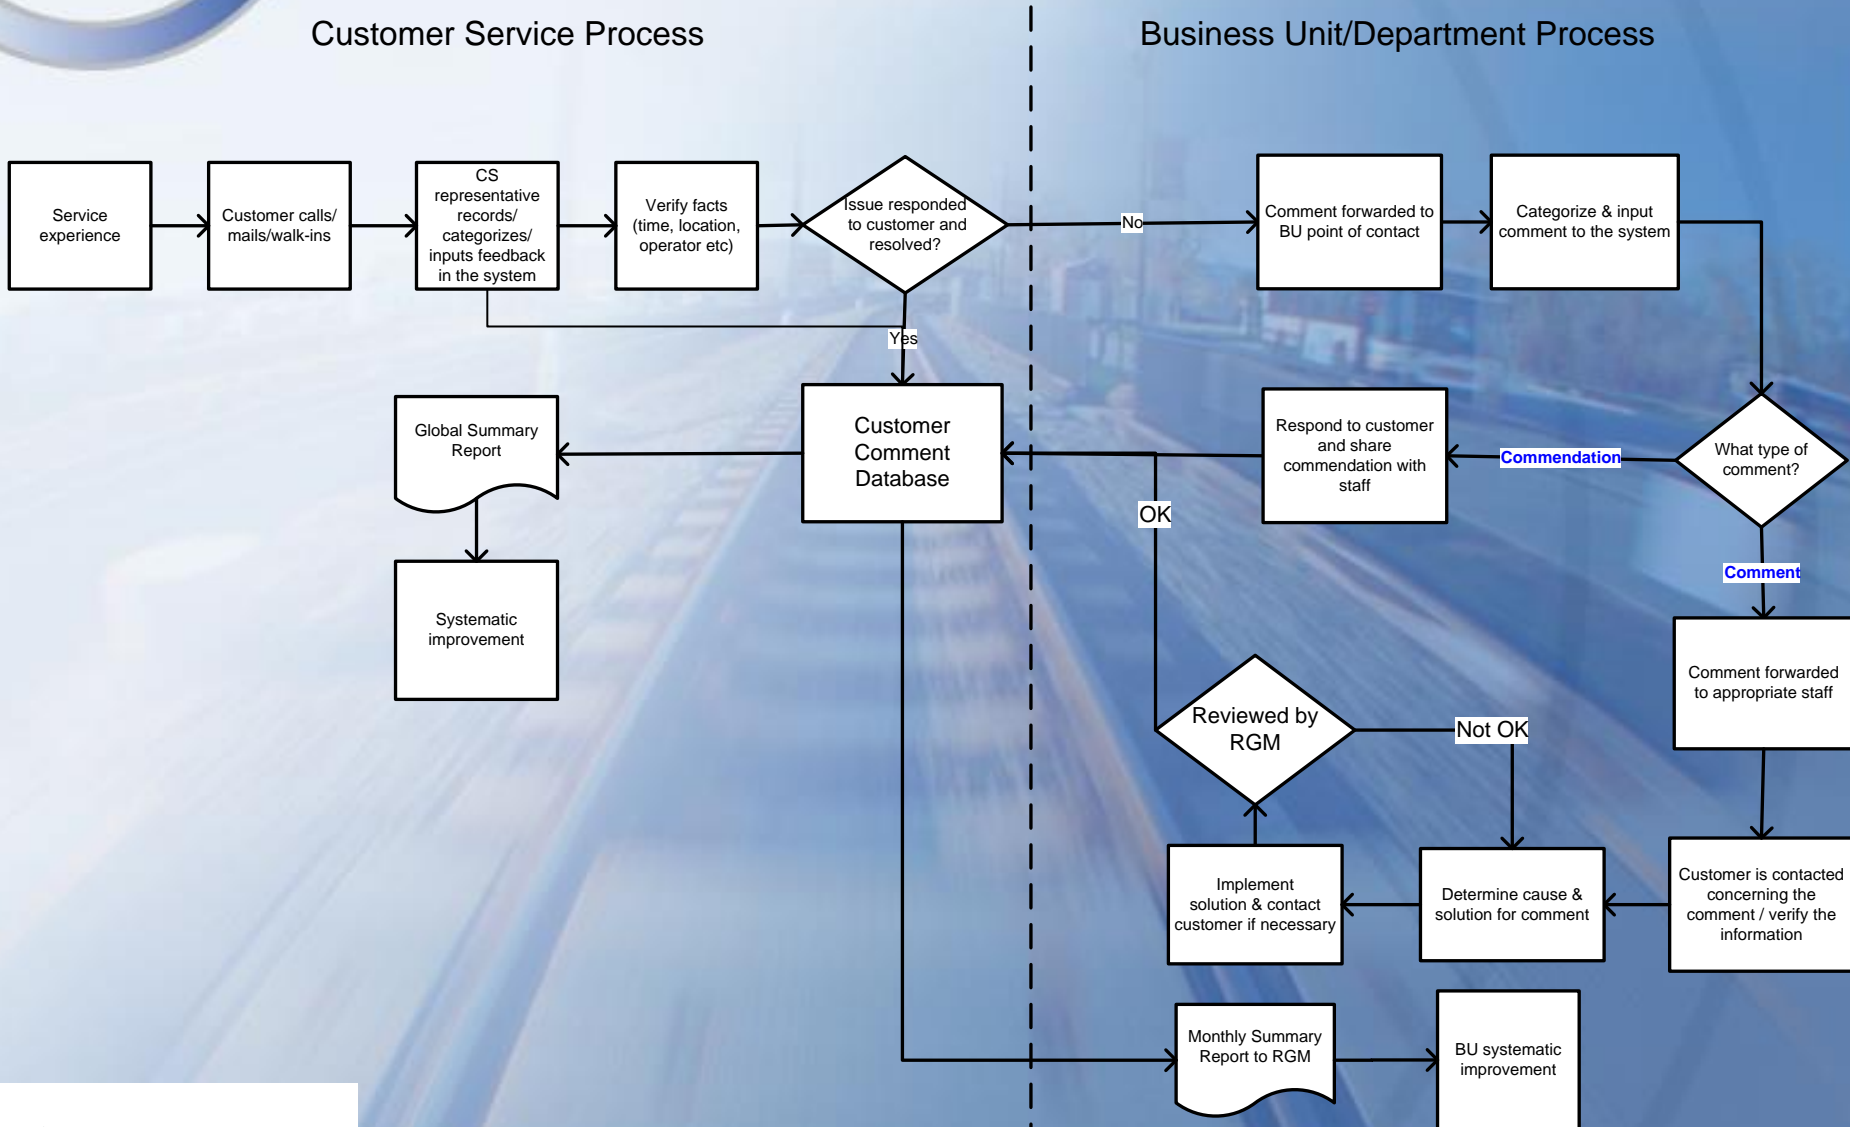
Customer Service Process

Business Unit/Department Process

Service experience

Customer calls/ mails/walk-ins

CS representative records/ categorizes/ inputs feedback in the system

Verify facts (time, location, operator etc)

Issue responded to customer and resolved?

No

Comment forwarded to BU point of contact

Categorize & input comment to the system

Yes

Global Summary Report

Customer Comment Database

Respond to customer and share commendation with staff

Commendation

What type of comment?

OK

Systematic improvement

Comment

Comment forwarded to appropriate staff

Reviewed by RGM

Not OK

Implement solution & contact customer if necessary

Determine cause & solution for comment

Customer is contacted concerning the comment / verify the information

Monthly Summary Report to RGM

BU systematic improvement